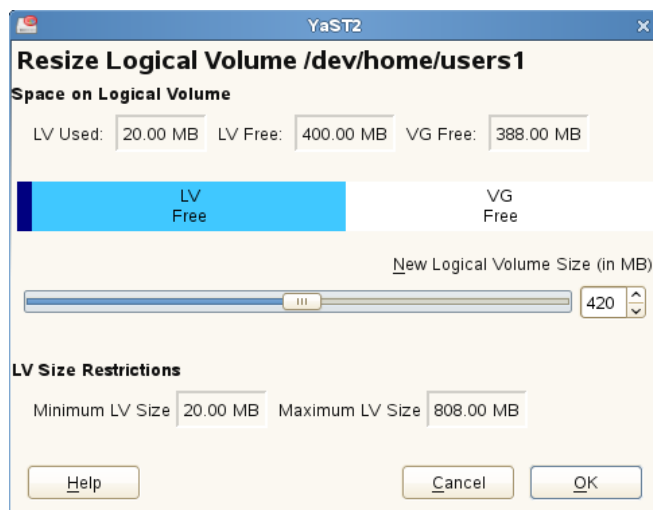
YaST2

Resize Logical Volume /dev/home/users1

Space on Logical Volume

LV Used: 20.00 MB LV Free: 400.00 MB VG Free: 388.00 MB

LV
Free

VG
Free

New Logical Volume Size (in MB)

420

LV Size Restrictions

Minimum LV Size 20.00 MB Maximum LV Size 808.00 MB

Help

Cancel

OK